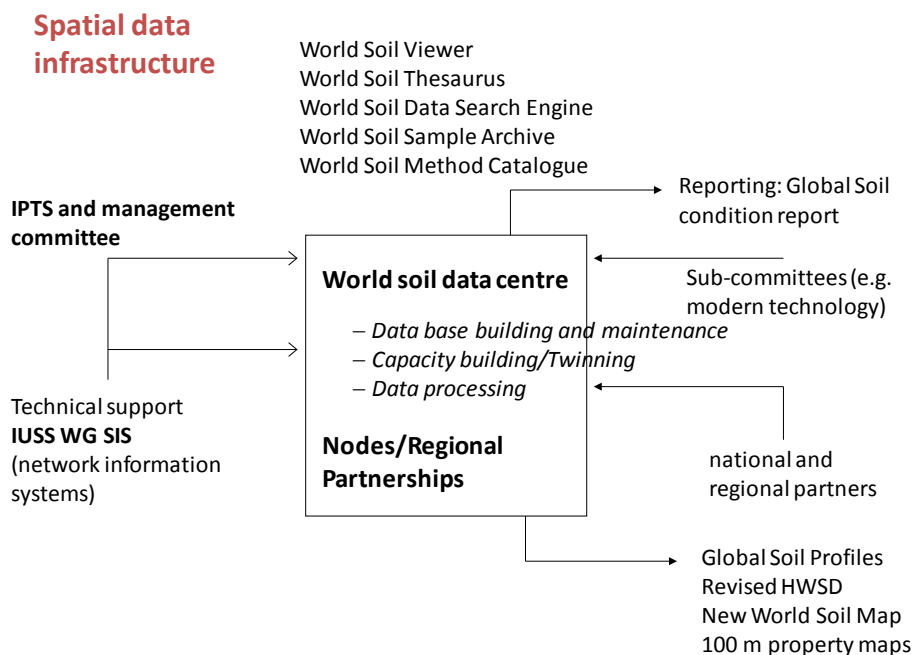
Spatial data infrastructure

World Soil Viewer
World Soil Thesaurus
World Soil Data Search Engine
World Soil Sample Archive
World Soil Method Catalogue

IPTS and management committee

Reporting: Global Soil condition report

World soil data centre

– Data base building and maintenance
– Capacity building/Twinning
– Data processing

Nodes/Regional Partnerships

Sub-committees (e.g. modern technology)

Technical support
IUSS WG SIS
(network information systems)

national and regional partners

Global Soil Profiles
Revised HWSD
New World Soil Map
100 m property maps